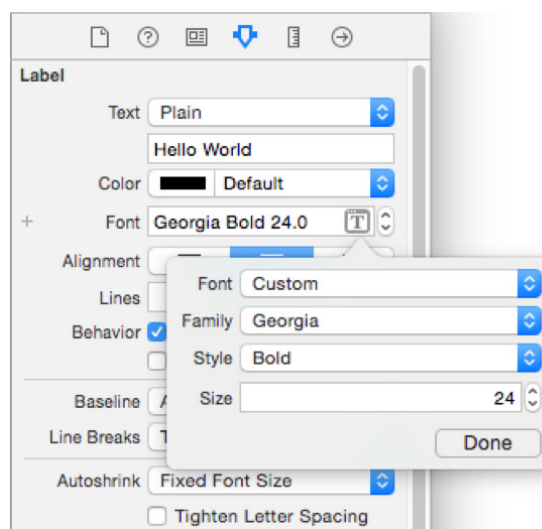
Label

Text Plain

Hello World

Color Default

+ Font Georgia Bold 24.0

Alignment

Lines

Behavior

Baseline

Line Breaks

Font Custom

Family Georgia

Style Bold

Size 24

Done

Autoshrink Fixed Font Size

Tighten Letter Spacing